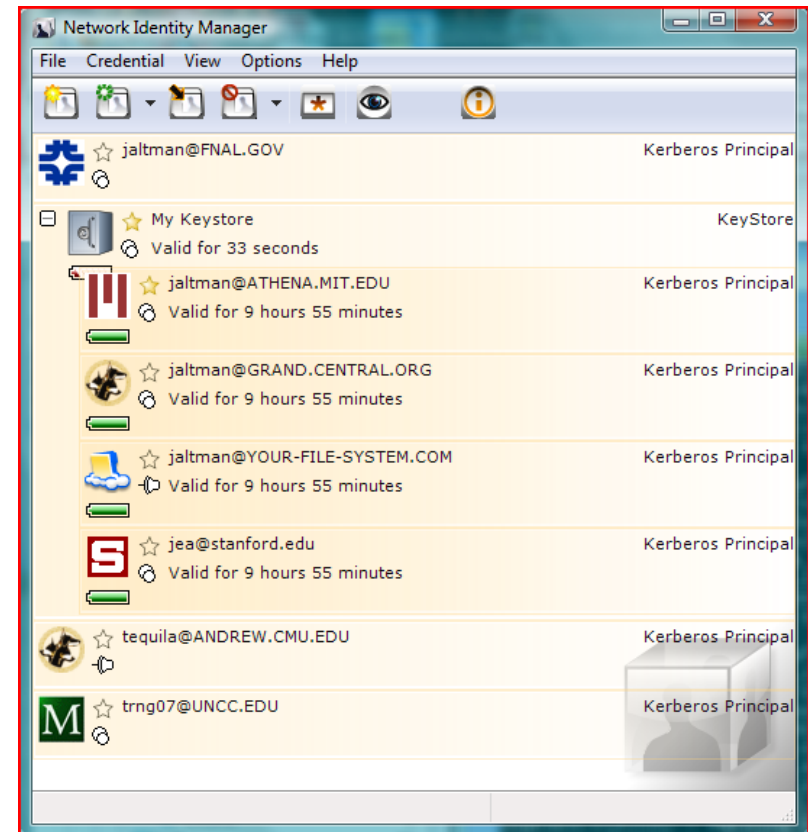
Network Identity Manager

File Credential View Options Help

jaltman@FNAL.GOV Kerberos Principal

My Keystore KeyStore
Valid for 33 seconds

jaltman@ATHENA.MIT.EDU Kerberos Principal
Valid for 9 hours 55 minutes

jaltman@GRAND.CENTRAL.ORG Kerberos Principal
Valid for 9 hours 55 minutes

jaltman@YOUR-FILE-SYSTEM.COM Kerberos Principal
Valid for 9 hours 55 minutes

jea@stanford.edu Kerberos Principal
Valid for 9 hours 55 minutes

tequila@ANDREW.CMU.EDU Kerberos Principal

trng07@UNCC.EDU Kerberos Principal